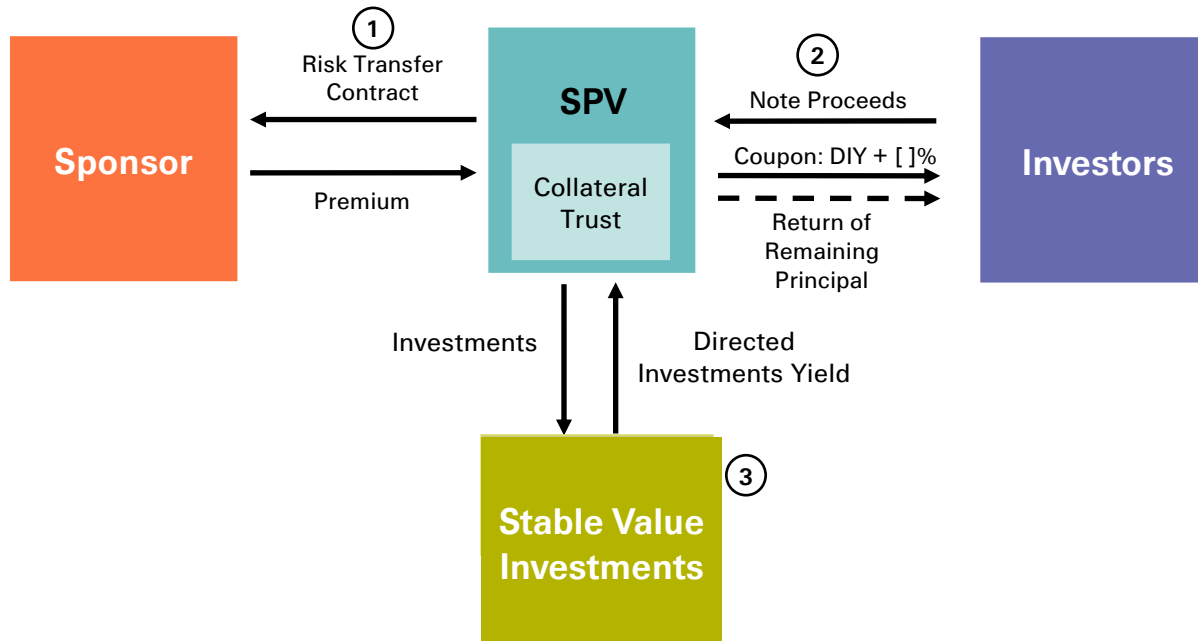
1
Risk Transfer Contract

SPV

2
Note Proceeds

Sponsor

Premium

Collateral Trust

Coupon: DIY + [ ]%

Return of Remaining Principal

Investors

Investments

Directed Investments Yield

Stable Value Investments

3